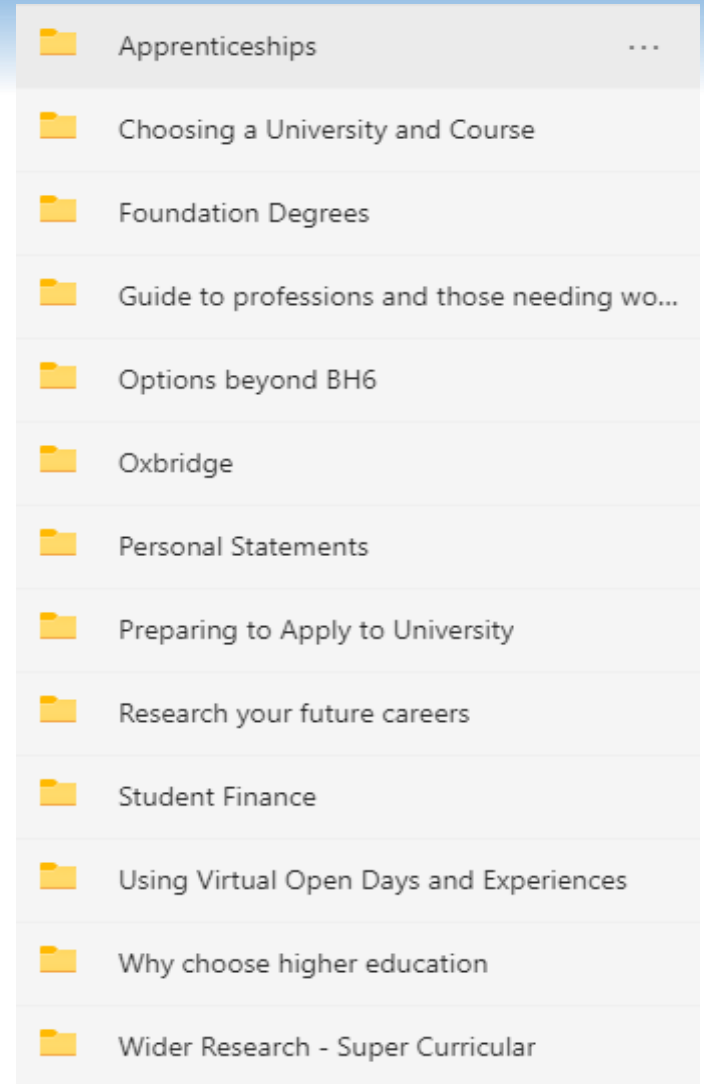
Apprenticeships ···

Choosing a University and Course

Foundation Degrees

Guide to professions and those needing wo...

Options beyond BH6

Oxbridge

Personal Statements

Preparing to Apply to University

Research your future careers

Student Finance

Using Virtual Open Days and Experiences

Why choose higher education

Wider Research - Super Curricular